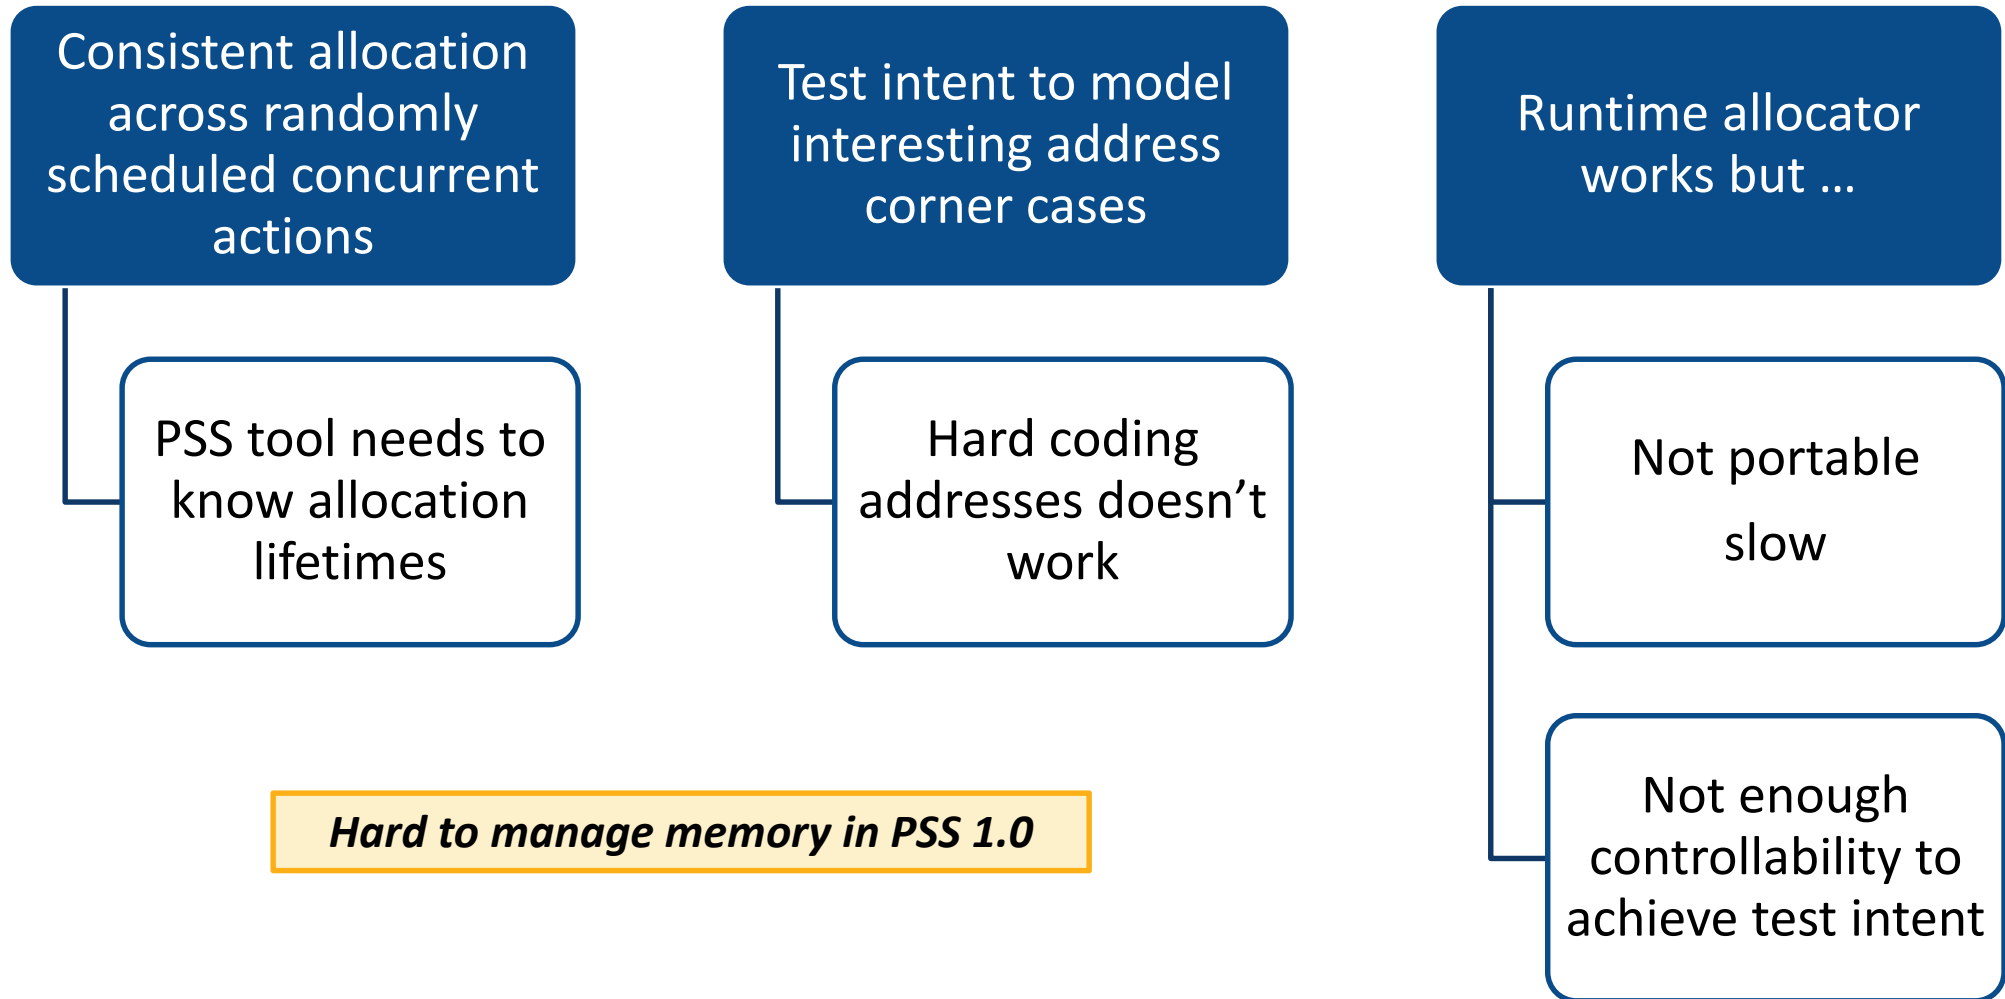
Consistent allocation across randomly scheduled concurrent actions

PSS tool needs to know allocation lifetimes

Test intent to model interesting address corner cases

Hard coding addresses doesn’t work

Runtime allocator works but …

Not portable

slow

Not enough controllability to achieve test intent

*Hard to manage memory in PSS 1.0*